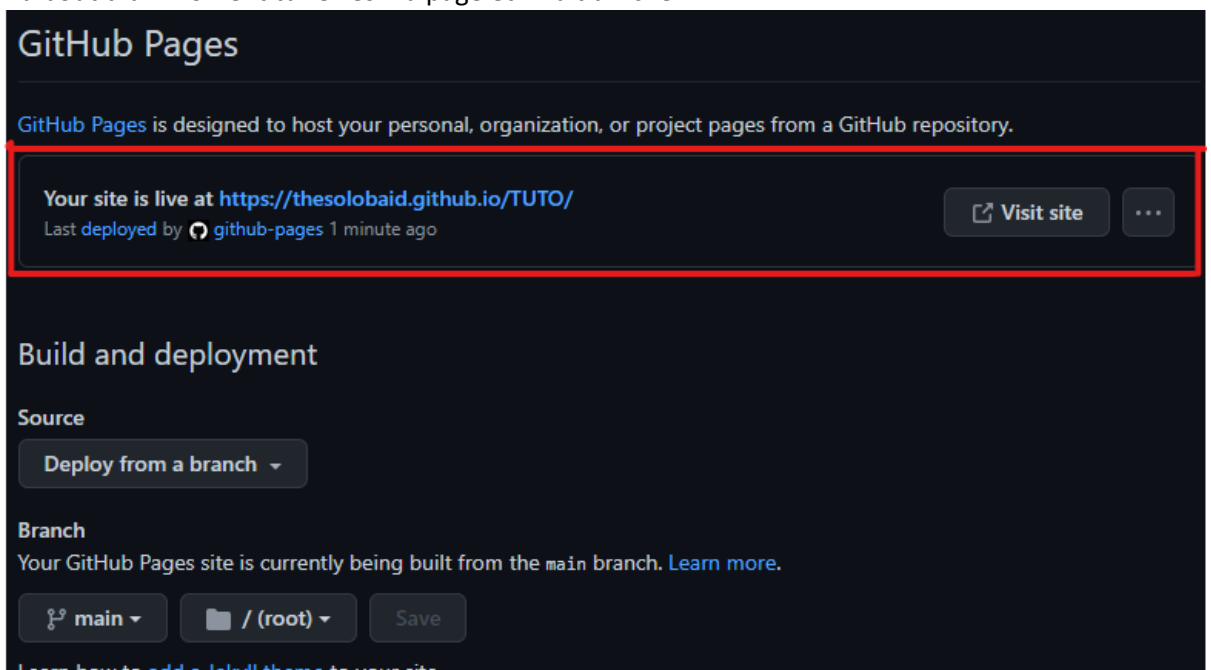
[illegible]

GitHub Pages

GitHub Pages is designed to host your personal, organization, or project pages from a GitHub repository.

Your site is live at https://thesolobaid.github.io/TUTO/
Last deployed by github-pages 1 minute ago

Visit site

...

Build and deployment

Source

Deploy from a branch

Branch
Your GitHub Pages site is currently being built from the main branch. Learn more.

main

/ (root)

Save

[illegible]